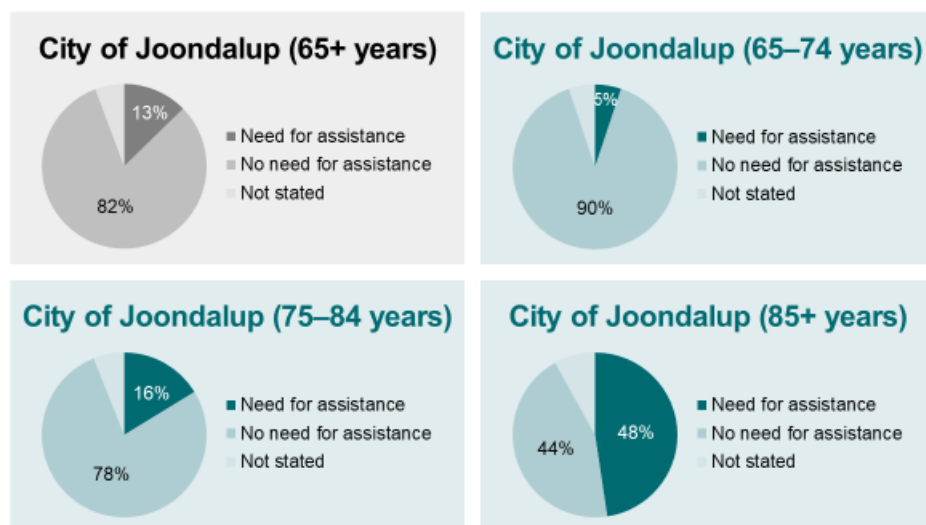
City of Joondalup (65+ years)

13%

82%

Need for assistance
No need for assistance
Not stated

City of Joondalup (65–74 years)

5%

90%

Need for assistance
No need for assistance
Not stated

City of Joondalup (75–84 years)

16%

78%

Need for assistance
No need for assistance
Not stated

City of Joondalup (85+ years)

44%

48%

Need for assistance
No need for assistance
Not stated